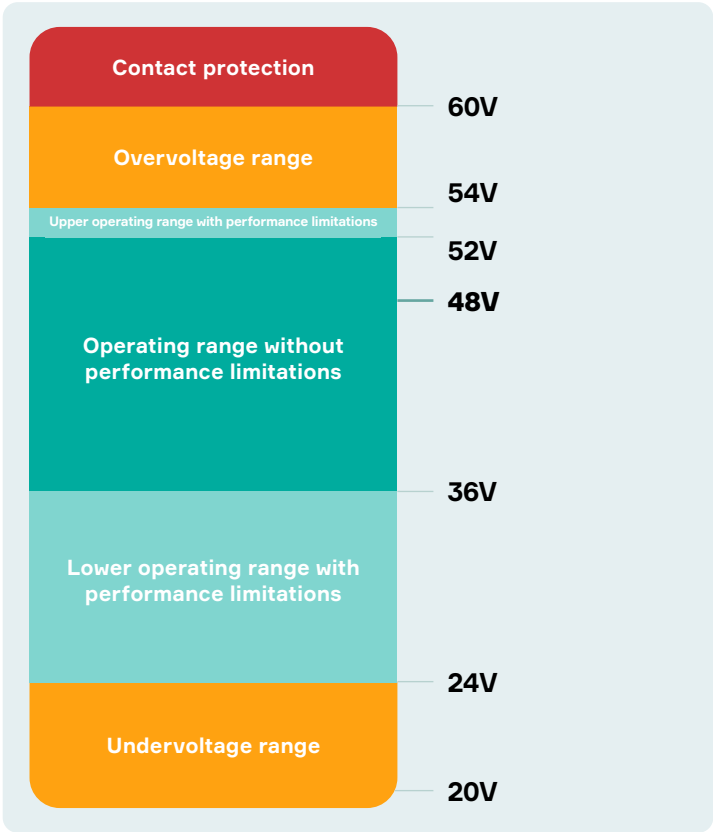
Contact protection

60V

Overvoltage range

54V

Upper operating range with performance limitations

52V

48V

Operating range without performance limitations

36V

Lower operating range with performance limitations

24V

Undervoltage range

20V